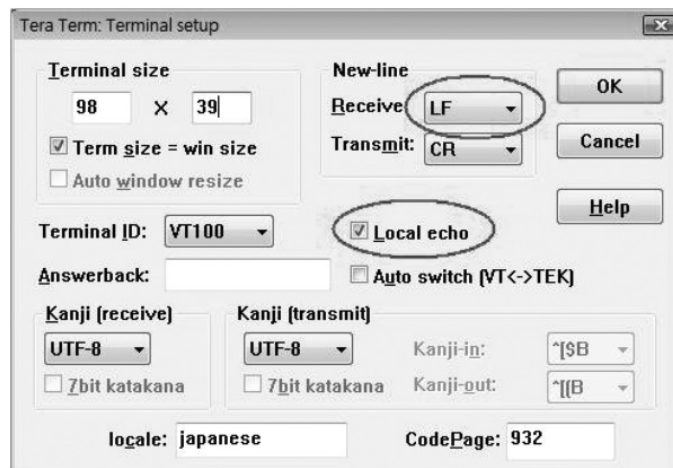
Tera Term: Terminal setup

Terminal size

98 X 39

Term size = win size

Auto window resize

New-line

Receive: LF

Transmit: CR

OK

Cancel

Help

Terminal ID: VT100

Local echo

Answerback:

Auto switch (VT<->TEK)

Kanji (receive)

UTF-8

7bit katakana

Kanji (transmit)

UTF-8

7bit katakana

Kanji-in: ^[$B

Kanji-out: ^[(B

locale: japanese

CodePage: 932